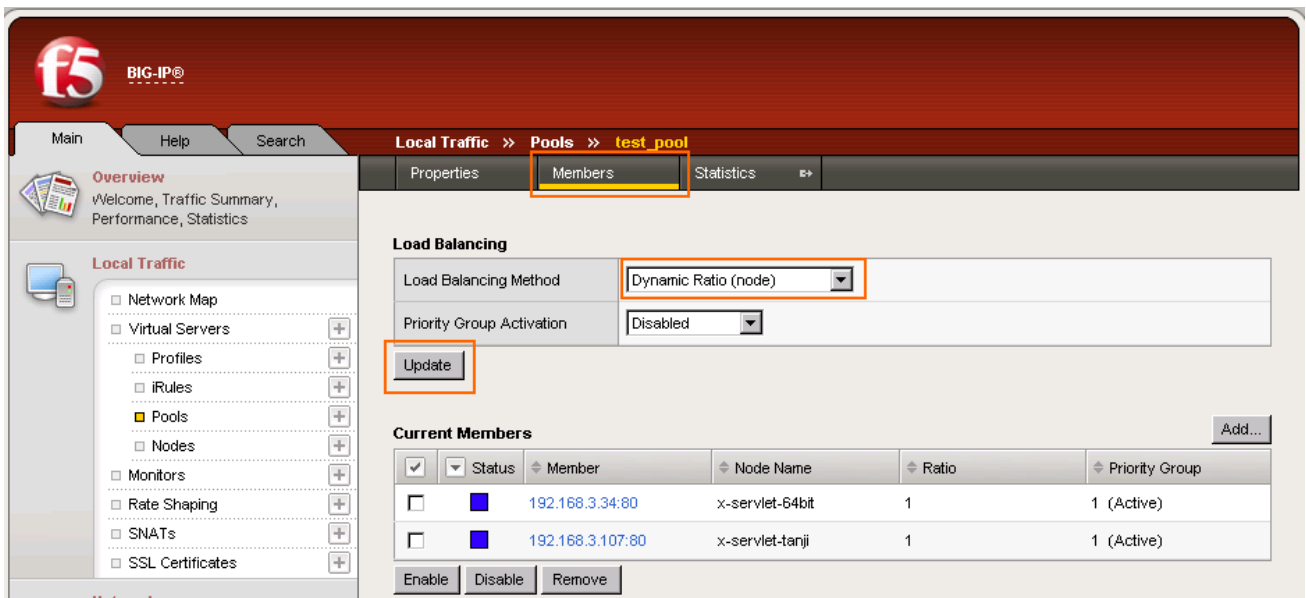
f5 BIG-IP®

Main Help Search

Local Traffic » Pools » test_pool

Properties Members Statistics

Overview
Welcome, Traffic Summary, Performance, Statistics

Local Traffic
Network Map
Virtual Servers
Profiles
iRules
Pools
Nodes
Monitors
Rate Shaping
SNATs
SSL Certificates

Load Balancing

| Load Balancing Method | Dynamic Ratio (node) |
|---|---|
| Priority Group Activation | Disabled |

Update

Current Members

Add...

| | Status | Member | Node Name | Ratio | Priority Group |
|---|---|---|---|---|---|
| | | 192.168.3.34:80 | x-servlet-64bit | 1 | 1 (Active) |
| | | 192.168.3.107:80 | x-servlet-tanji | 1 | 1 (Active) |

Enable Disable Remove